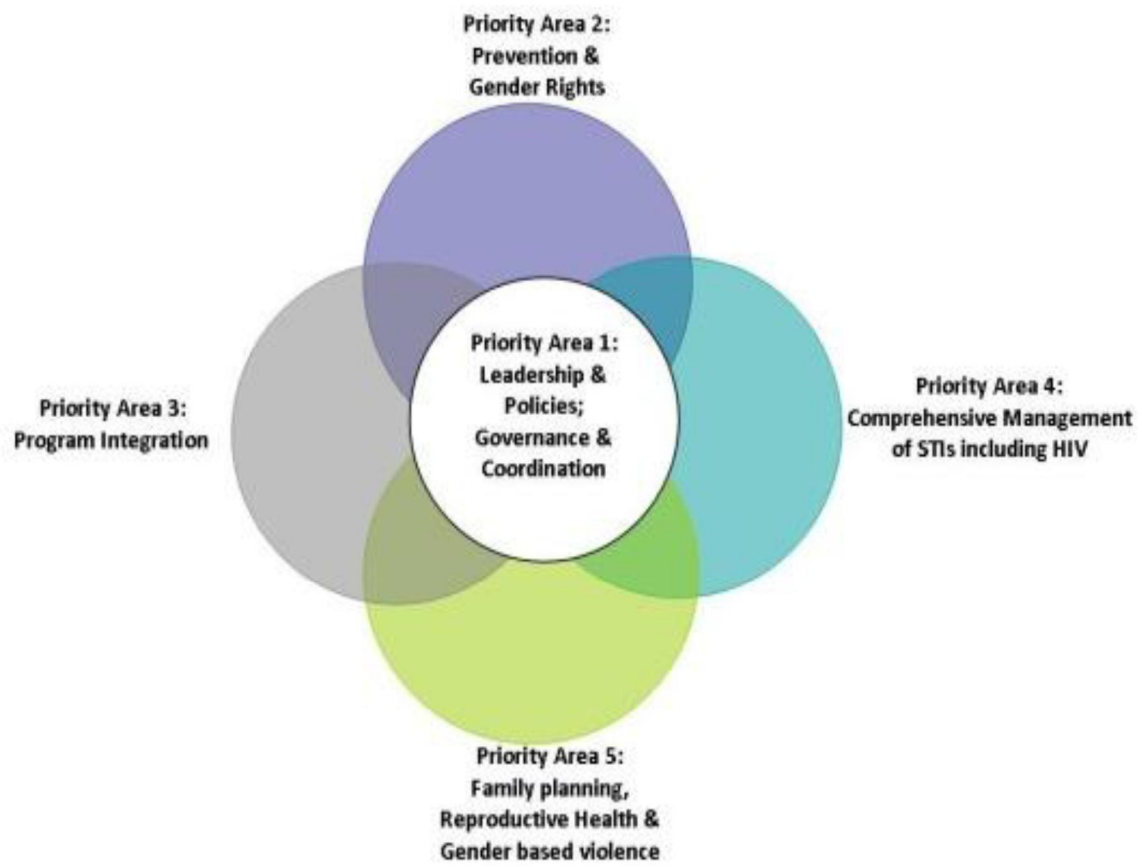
Priority Area 2:
Prevention &
Gender Rights

Priority Area 3:
Program Integration

Priority Area 1:
Leadership &
Policies;
Governance &
Coordination

Priority Area 4:
Comprehensive Management
of STIs including HIV

Priority Area 5:
Family planning,
Reproductive Health &
Gender based violence